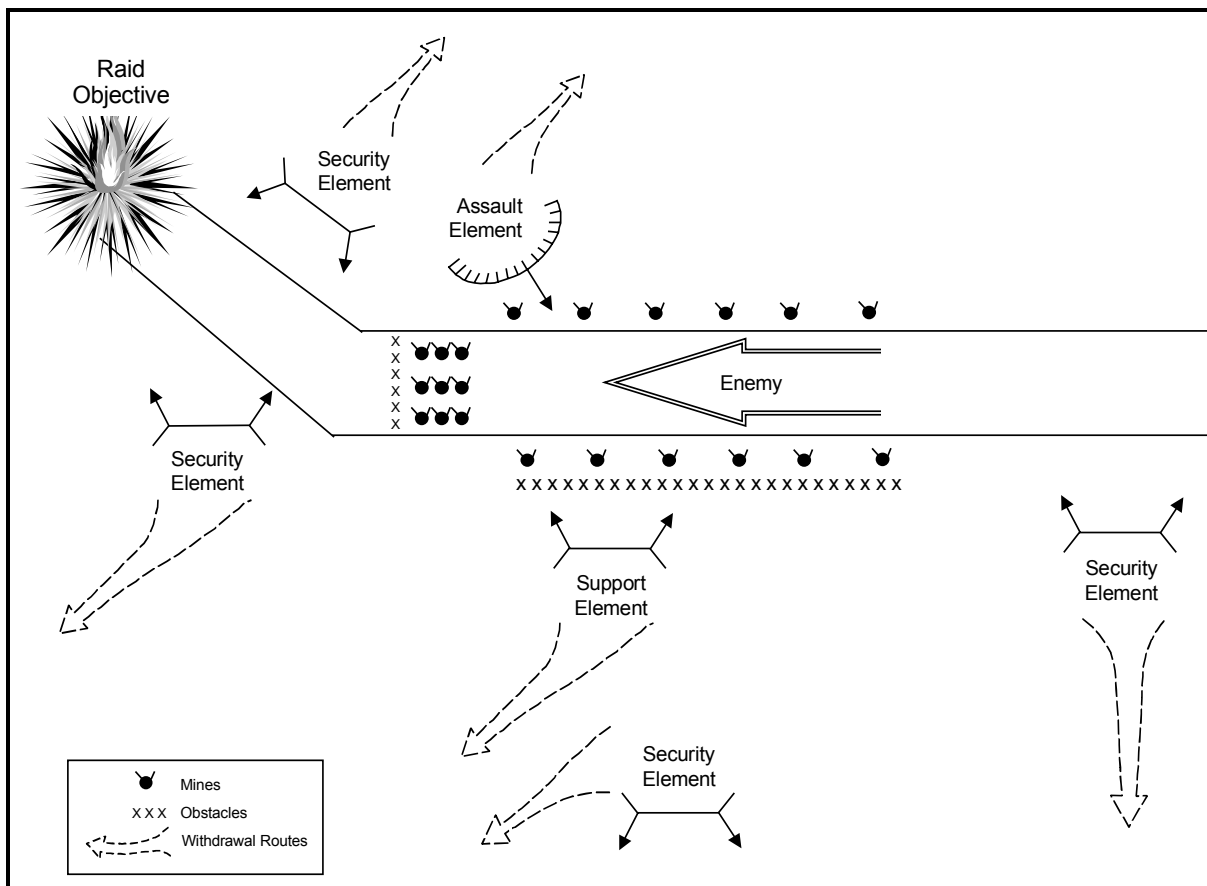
Raid Objective

Security Element

Assault Element

x
x
x
x
x
x

Enemy

Security Element

xxxxxxxxxxxxxxxxxxxxxxxxx

Support Element

Security Element

Security Element

Mines
x x x Obstacles
Withdrawal Routes